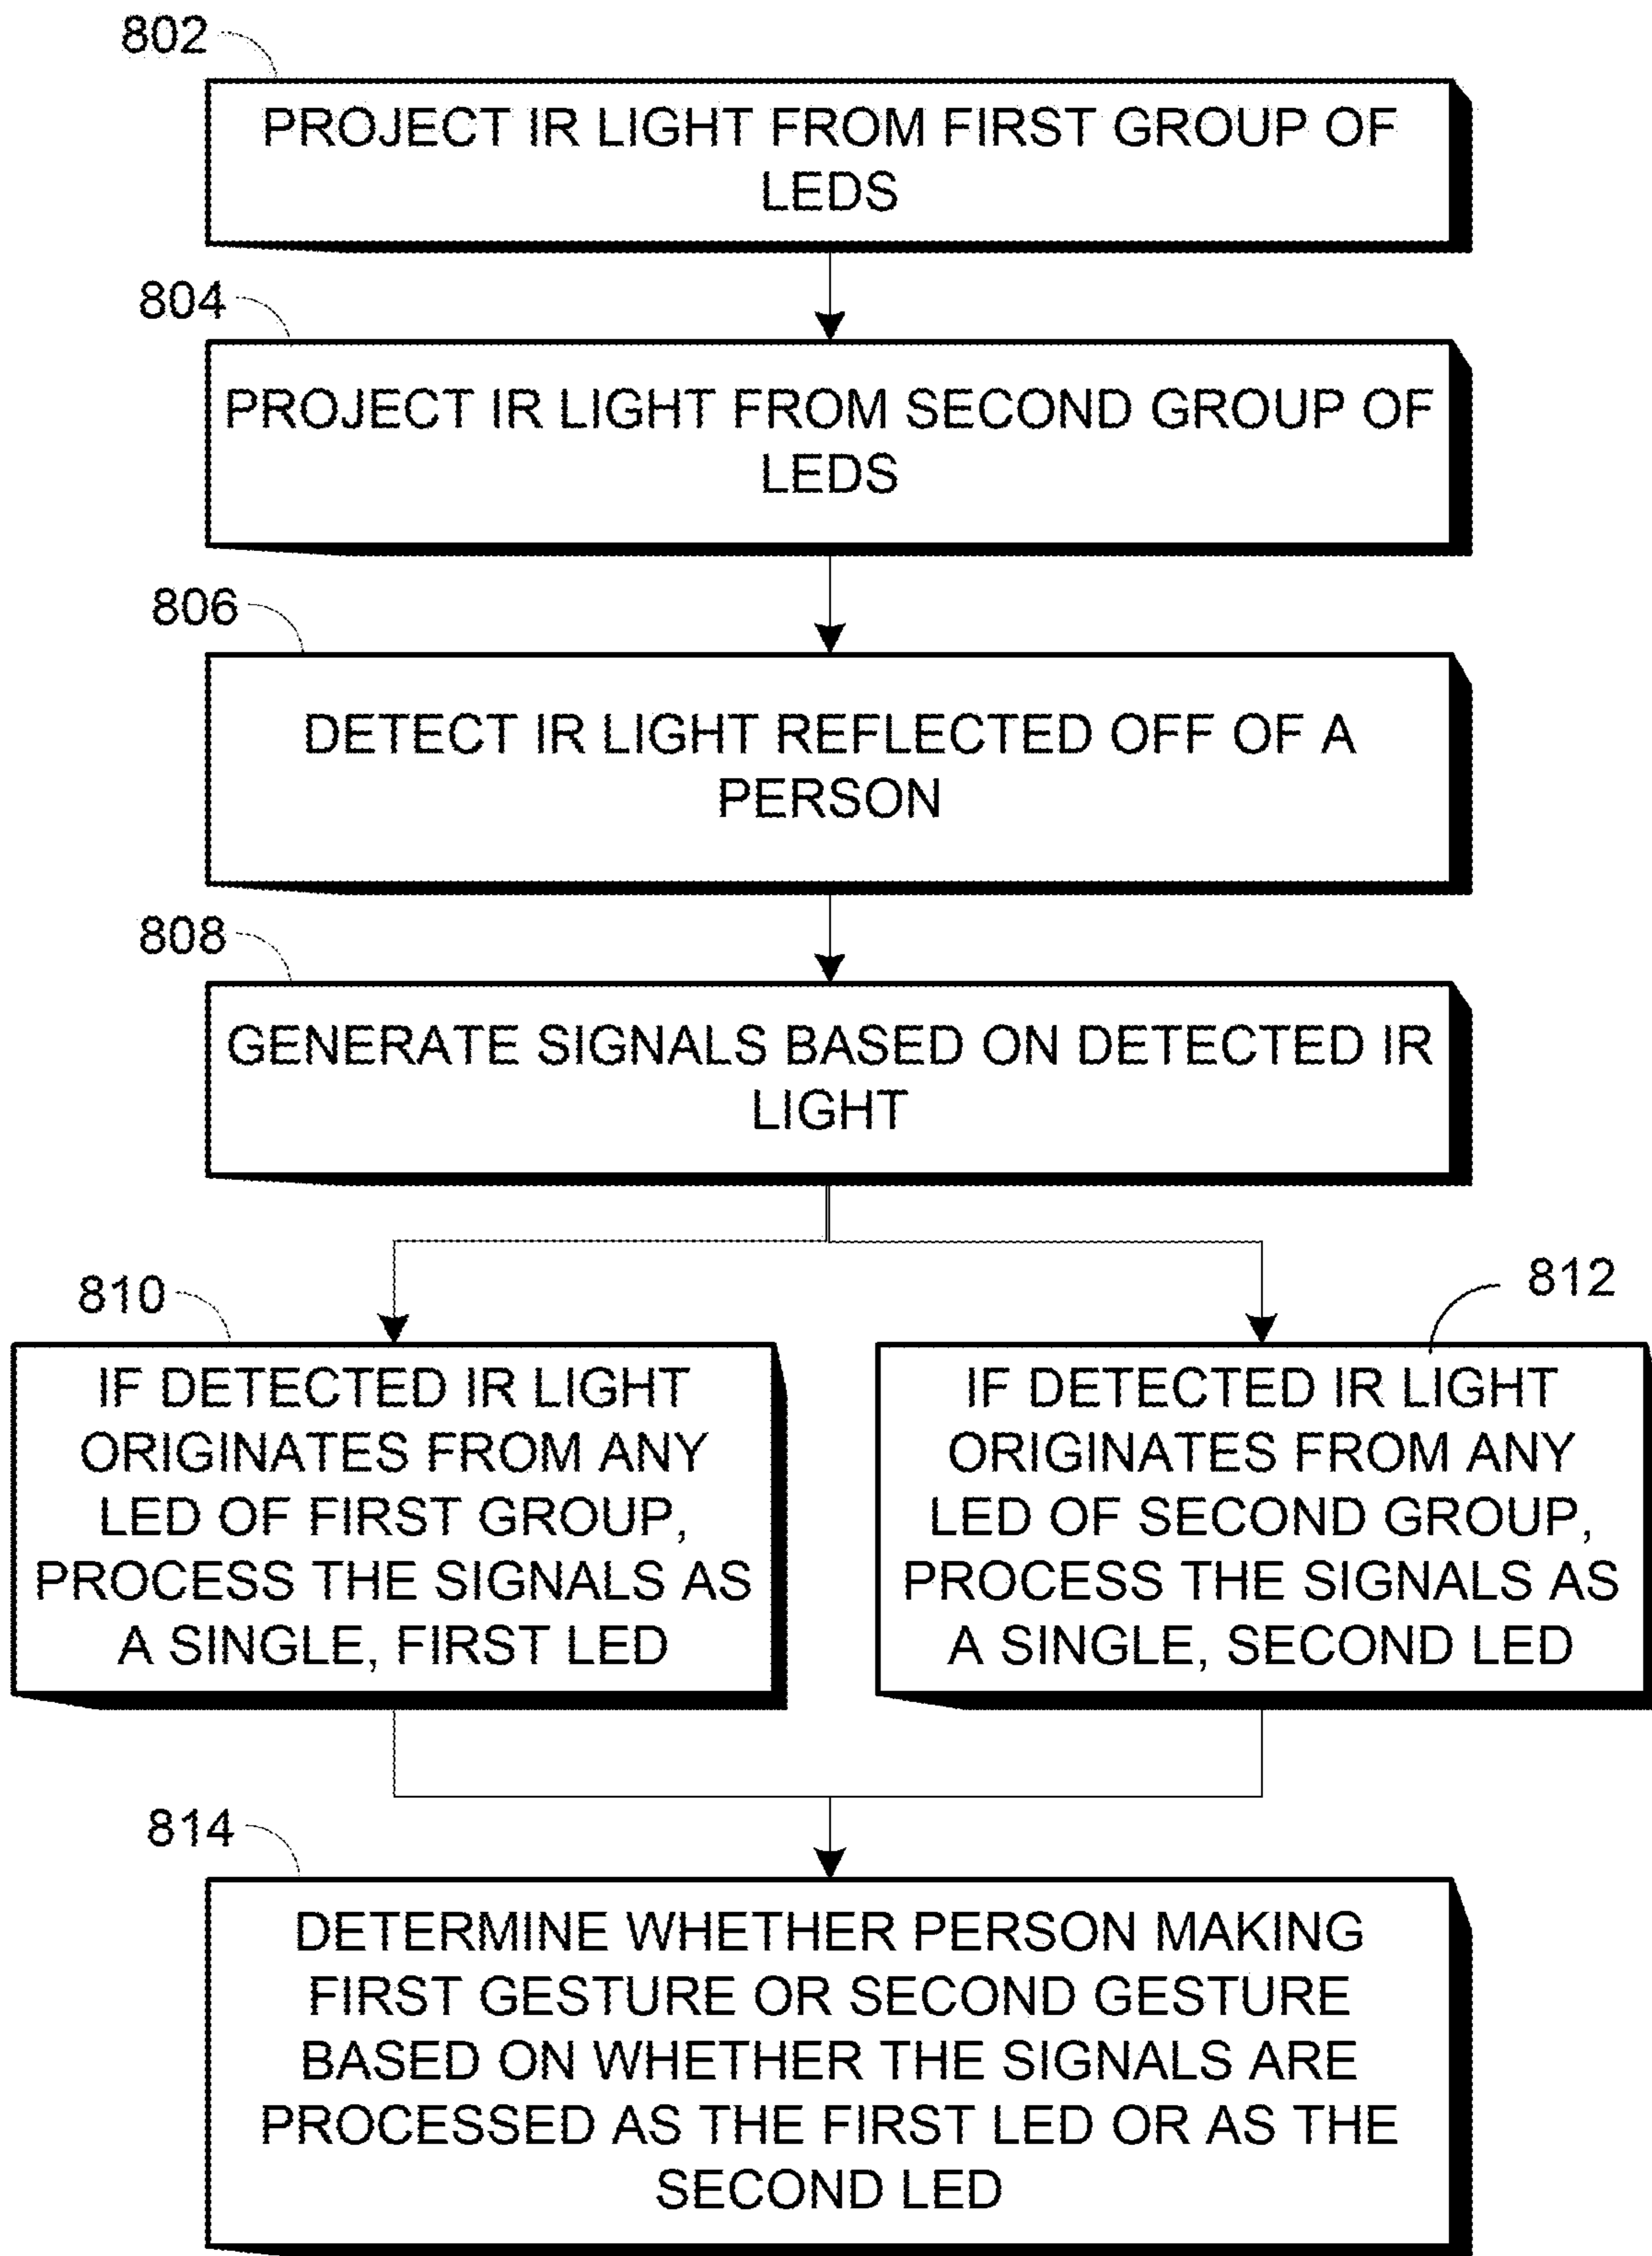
802

PROJECT IR LIGHT FROM FIRST GROUP OF LEDS

804

PROJECT IR LIGHT FROM SECOND GROUP OF LEDS

806

DETECT IR LIGHT REFLECTED OFF OF A PERSON

808

GENERATE SIGNALS BASED ON DETECTED IR LIGHT

810

IF DETECTED IR LIGHT ORIGINATES FROM ANY LED OF FIRST GROUP, PROCESS THE SIGNALS AS A SINGLE, FIRST LED

812

IF DETECTED IR LIGHT ORIGINATES FROM ANY LED OF SECOND GROUP, PROCESS THE SIGNALS AS A SINGLE, SECOND LED

814

DETERMINE WHETHER PERSON MAKING FIRST GESTURE OR SECOND GESTURE BASED ON WHETHER THE SIGNALS ARE PROCESSED AS THE FIRST LED OR AS THE SECOND LED